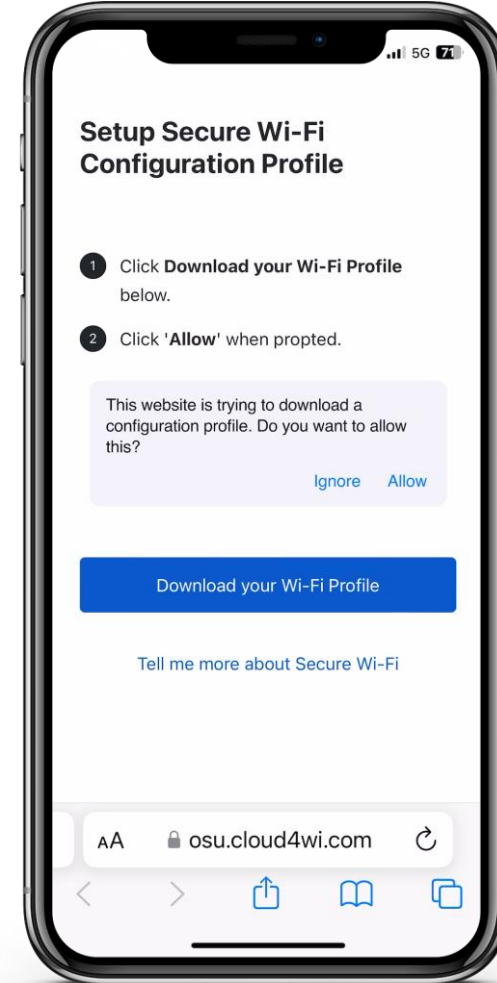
5G 71

Setup Secure Wi-Fi Configuration Profile

1 Click **Download your Wi-Fi Profile** below.

2 Click '**Allow**' when propted.

This website is trying to download a configuration profile. Do you want to allow this?

Ignore Allow

Download your Wi-Fi Profile

Tell me more about Secure Wi-Fi

AA osu.cloud4wi.com